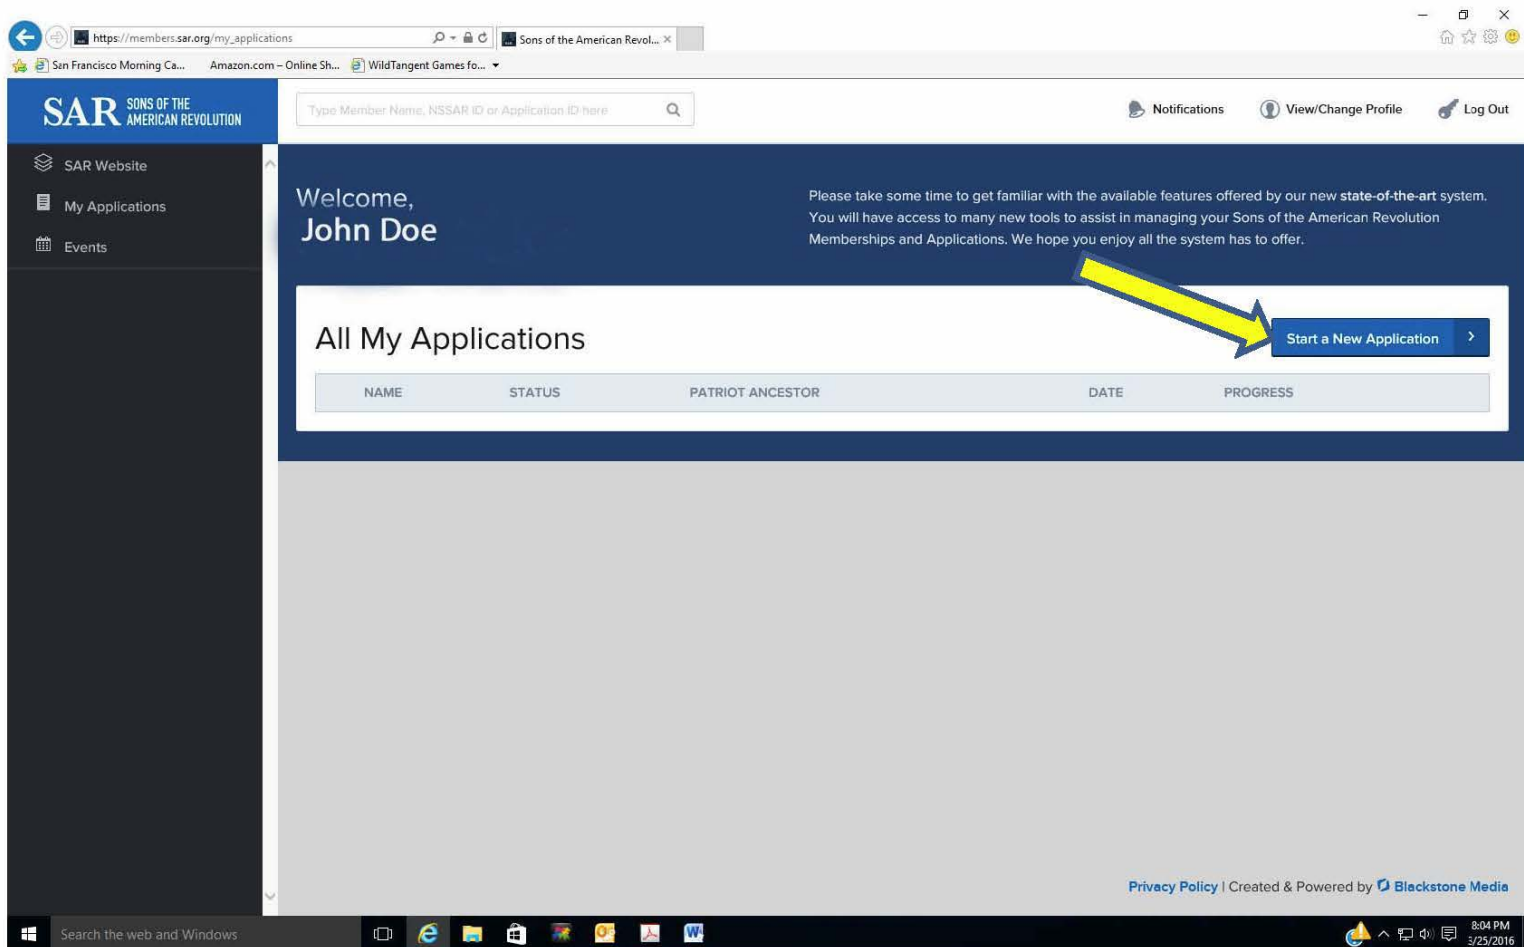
https://members.sar.org/my_applications

Sons of the American Revol... ×

San Francisco Morning Ca... Amazon.com – Online Sh... WildTangent Games fo...

SAR SONS OF THE AMERICAN REVOLUTION

Type Member Name, NSSAR ID or Application ID here

Notifications View/Change Profile Log Out

SAR Website

My Applications

Events

Welcome,
John Doe

Please take some time to get familiar with the available features offered by our new state-of-the-art system. You will have access to many new tools to assist in managing your Sons of the American Revolution Memberships and Applications. We hope you enjoy all the system has to offer.

All My Applications

Start a New Application >

| NAME | STATUS | PATRIOT ANCESTOR | DATE | PROGRESS |
|---|---|---|---|---|

Privacy Policy | Created & Powered by Blackstone Media

Search the web and Windows

8:04 PM
3/25/2016